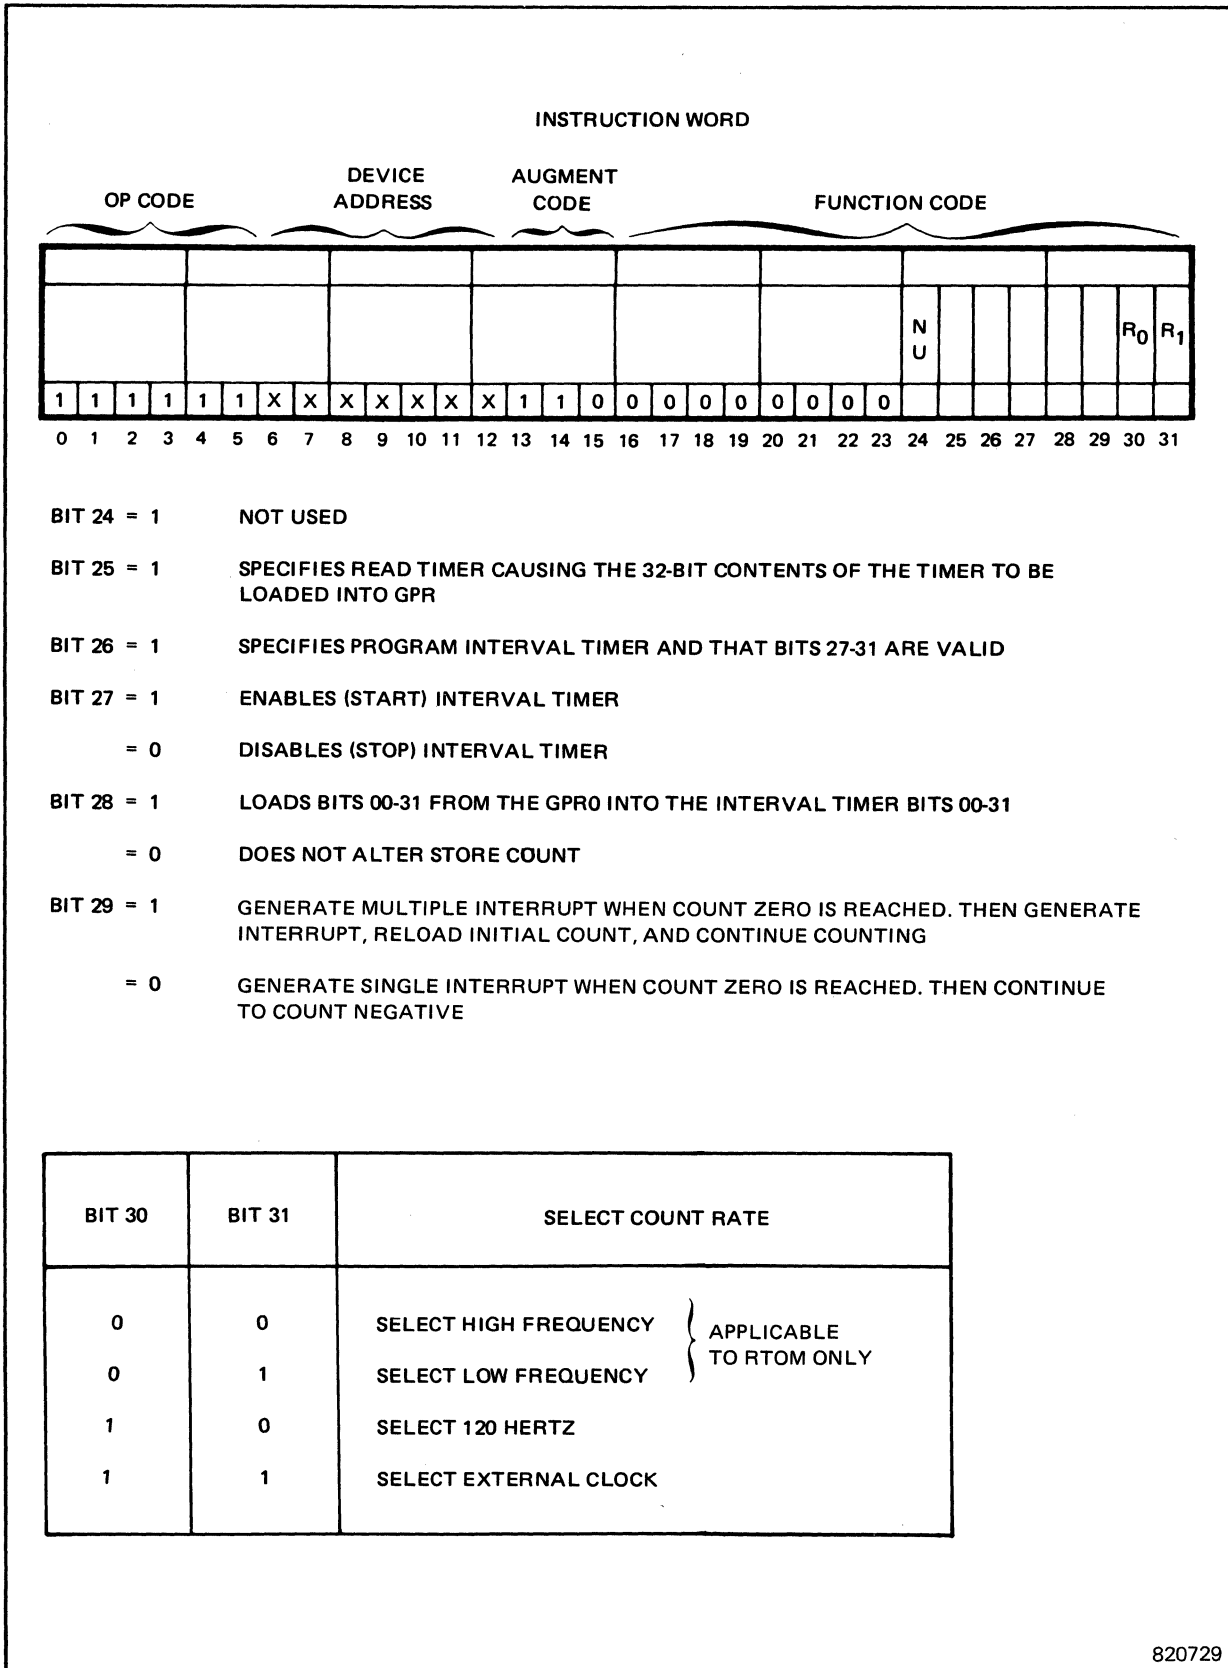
INSTRUCTION WORD

OP CODE

DEVICE ADDRESS

AUGMENT CODE

FUNCTION CODE

| | | | | | | | | | | | | | | | | | | | | | | | | | | | | | | | |
|---|---|---|---|---|---|---|---|---|---|---|---|---|---|---|---|---|---|---|---|---|---|---|---|---|---|---|---|---|---|---|---|
| | | | | | | | | | | | | | | | | | | | | | | | | N U | | | | | | $R_0$ | $R_1$ |
| 1 | 1 | 1 | 1 | 1 | 1 | X | X | X | X | X | X | X | 1 | 1 | 0 | 0 | 0 | 0 | 0 | 0 | 0 | 0 | 0 | | | | | | | | |
| 0 | 1 | 2 | 3 | 4 | 5 | 6 | 7 | 8 | 9 | 10 | 11 | 12 | 13 | 14 | 15 | 16 | 17 | 18 | 19 | 20 | 21 | 22 | 23 | 24 | 25 | 26 | 27 | 28 | 29 | 30 | 31 |

BIT 24 = 1 NOT USED

BIT 25 = 1 SPECIFIES READ TIMER CAUSING THE 32-BIT CONTENTS OF THE TIMER TO BE LOADED INTO GPR

BIT 26 = 1 SPECIFIES PROGRAM INTERVAL TIMER AND THAT BITS 27-31 ARE VALID

BIT 27 = 1 ENABLES (START) INTERVAL TIMER

= 0 DISABLES (STOP) INTERVAL TIMER

BIT 28 = 1 LOADS BITS 00-31 FROM THE GPR0 INTO THE INTERVAL TIMER BITS 00-31

= 0 DOES NOT ALTER STORE COUNT

BIT 29 = 1 GENERATE MULTIPLE INTERRUPT WHEN COUNT ZERO IS REACHED. THEN GENERATE INTERRUPT, RELOAD INITIAL COUNT, AND CONTINUE COUNTING

= 0 GENERATE SINGLE INTERRUPT WHEN COUNT ZERO IS REACHED. THEN CONTINUE TO COUNT NEGATIVE

| BIT 30 | BIT 31 | SELECT COUNT RATE |
|---|---|---|
| 0 | 0 | SELECT HIGH FREQUENCY } APPLICABLE TO RTOM ONLY |
| 0 | 1 | SELECT LOW FREQUENCY |
| 1 | 0 | SELECT 120 HERTZ |
| 1 | 1 | SELECT EXTERNAL CLOCK |

820729